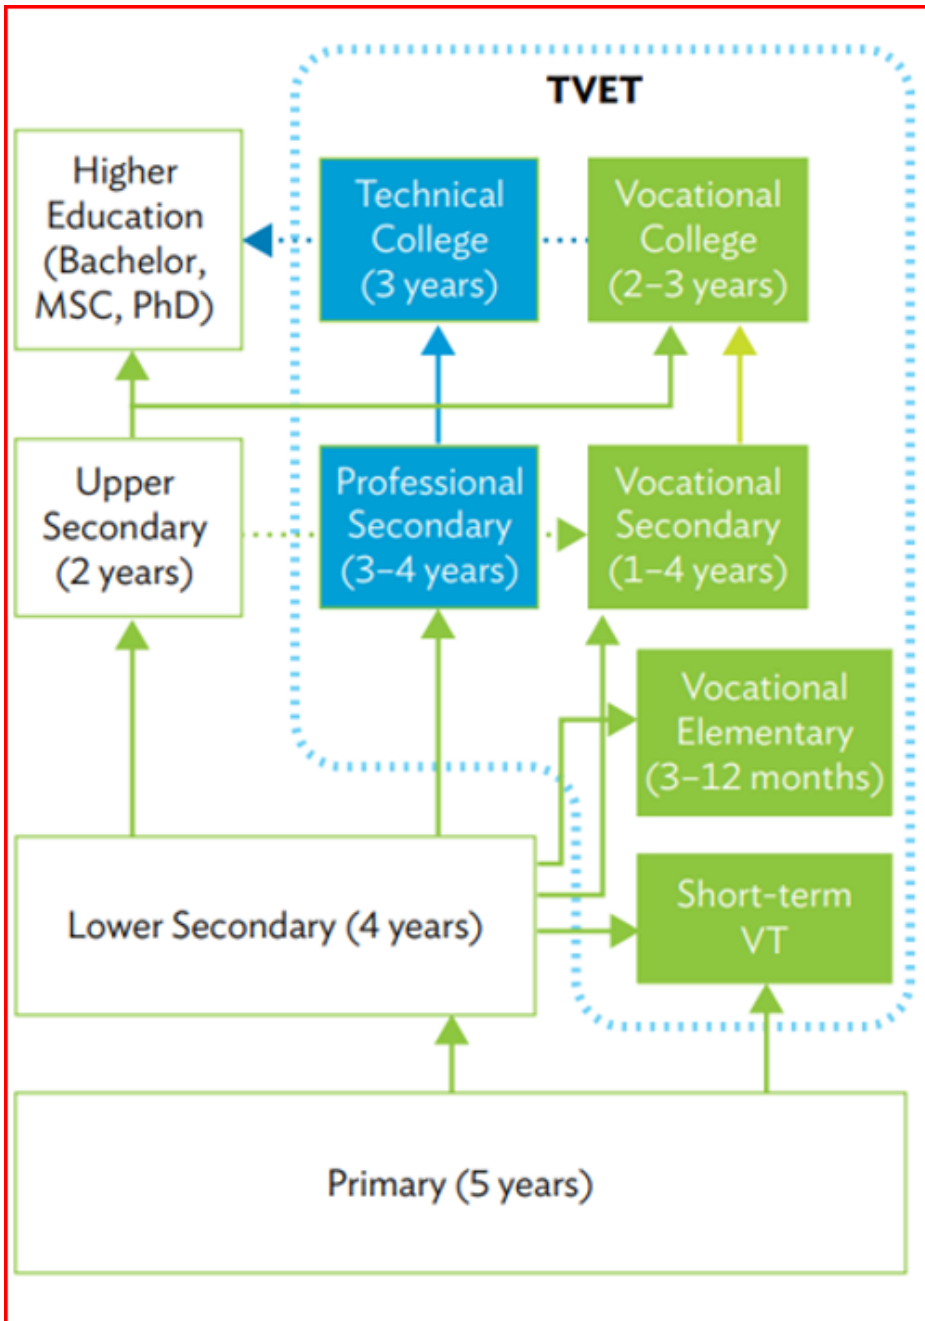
TVET

Higher Education (Bachelor, MSC, PhD)

Technical College (3 years)

Vocational College (2–3 years)

Upper Secondary (2 years)

Professional Secondary (3–4 years)

Vocational Secondary (1–4 years)

Vocational Elementary (3–12 months)

Lower Secondary (4 years)

Short-term VT

Primary (5 years)